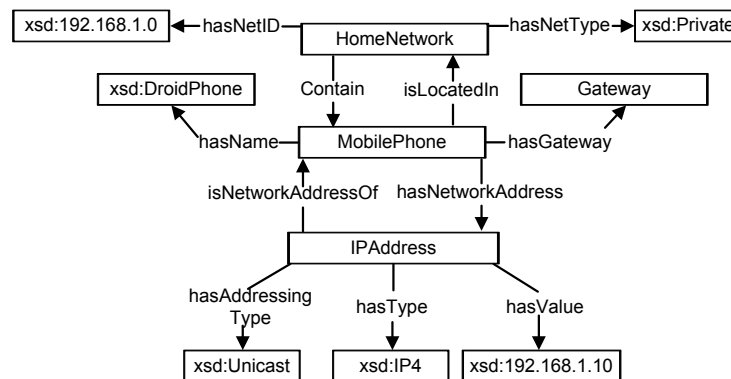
xsd:192.168.1.0
hasNetID
HomeNetwork
hasNetType
xsd:Private

xsd:DroidPhone
Contain
isLocatedIn
Gateway

hasName
MobilePhone
hasGateway

isNetworkAddressOf
hasNetworkAddress

IPAddress

hasAddressing Type
hasType
hasValue

xsd:Unicast
xsd:IP4
xsd:192.168.1.10